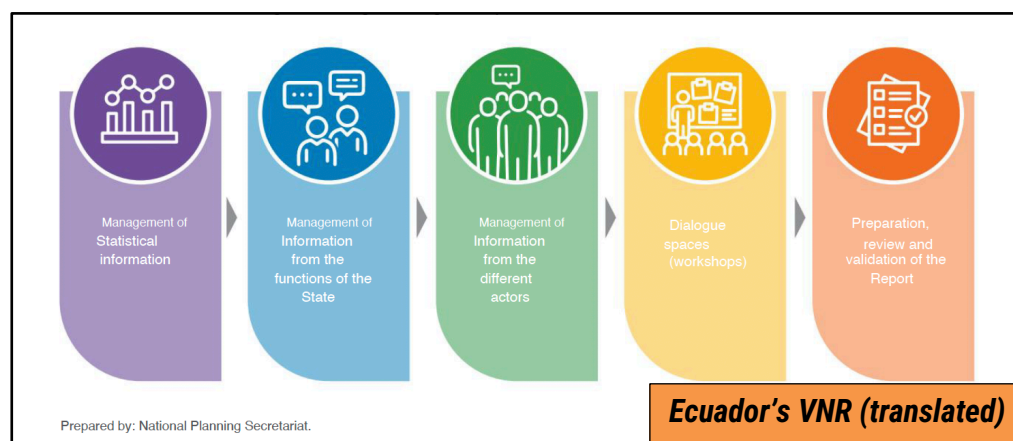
Management of Statistical information

Management of Information from the functions of the State

Management of Information from the different actors

Dialogue spaces (workshops)

Preparation, review and validation of the Report

Prepared by: National Planning Secretariat.

Ecuador's VNR (translated)